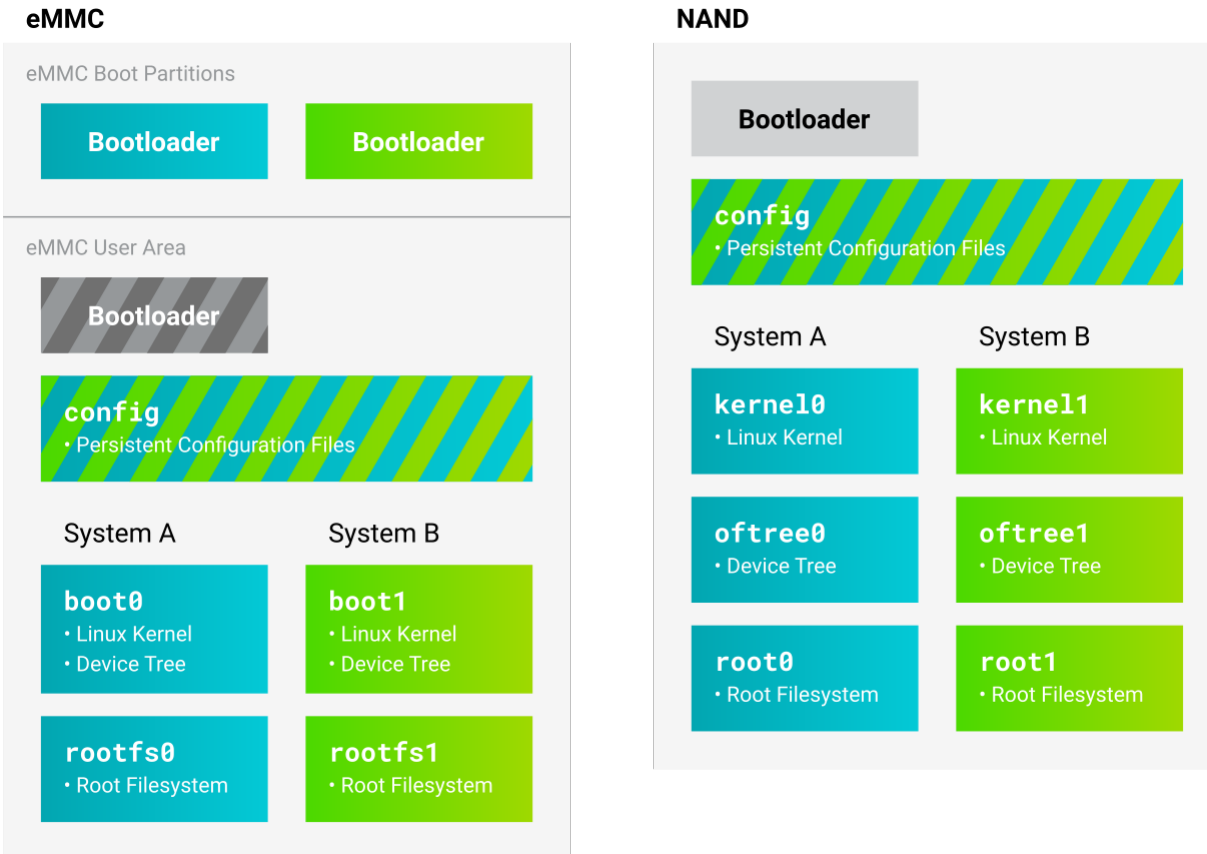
eMMC

eMMC Boot Partitions

Bootloader

Bootloader

eMMC User Area

Bootloader

config
• Persistent Configuration Files

System A

System B

boot0
• Linux Kernel
• Device Tree

boot1
• Linux Kernel
• Device Tree

rootfs0
• Root Filesystem

rootfs1
• Root Filesystem

NAND

Bootloader

config
• Persistent Configuration Files

System A

System B

kernel0
• Linux Kernel

kernel1
• Linux Kernel

oftree0
• Device Tree

oftree1
• Device Tree

root0
• Root Filesystem

root1
• Root Filesystem